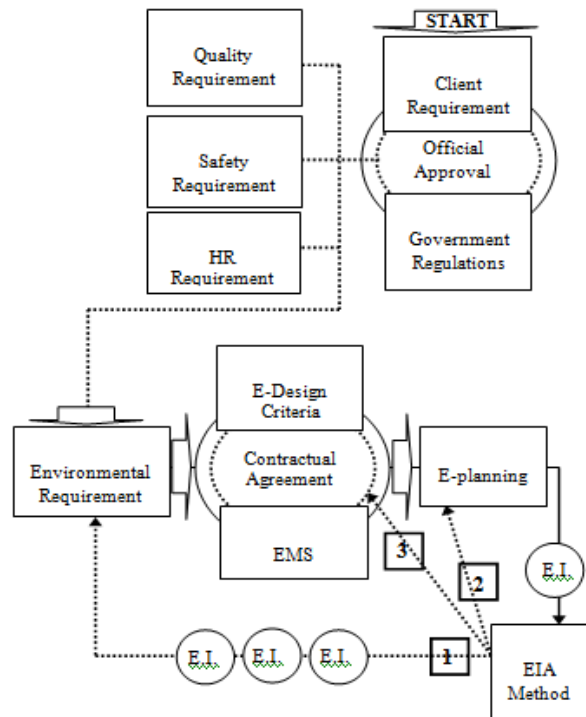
START

Quality Requirement

Client Requirement

Safety Requirement

Official Approval

HR Requirement

Government Regulations

E-Design Criteria

Environmental Requirement

Contractual Agreement

E-planning

EMS

3

2

E.I.

E.I.

E.I.

E.I.

1

EIA Method